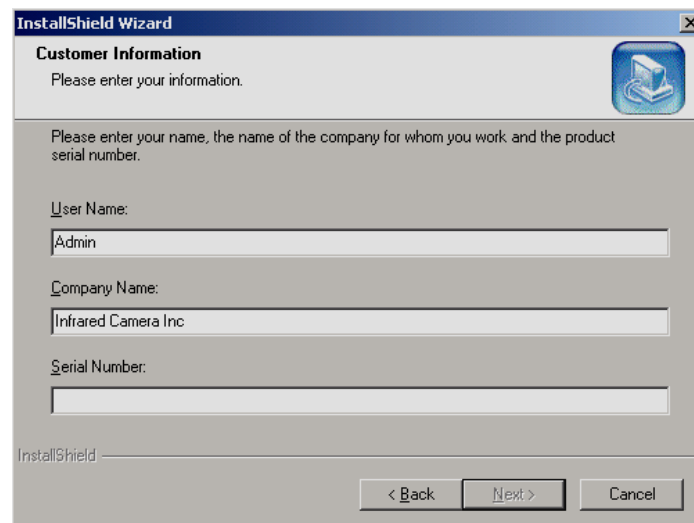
InstallShield Wizard

Customer Information

Please enter your information.

Please enter your name, the name of the company for whom you work and the product serial number.

User Name:

Admin

Company Name:

Infrared Camera Inc

Serial Number:

InstallShield

< Back

Next >

Cancel